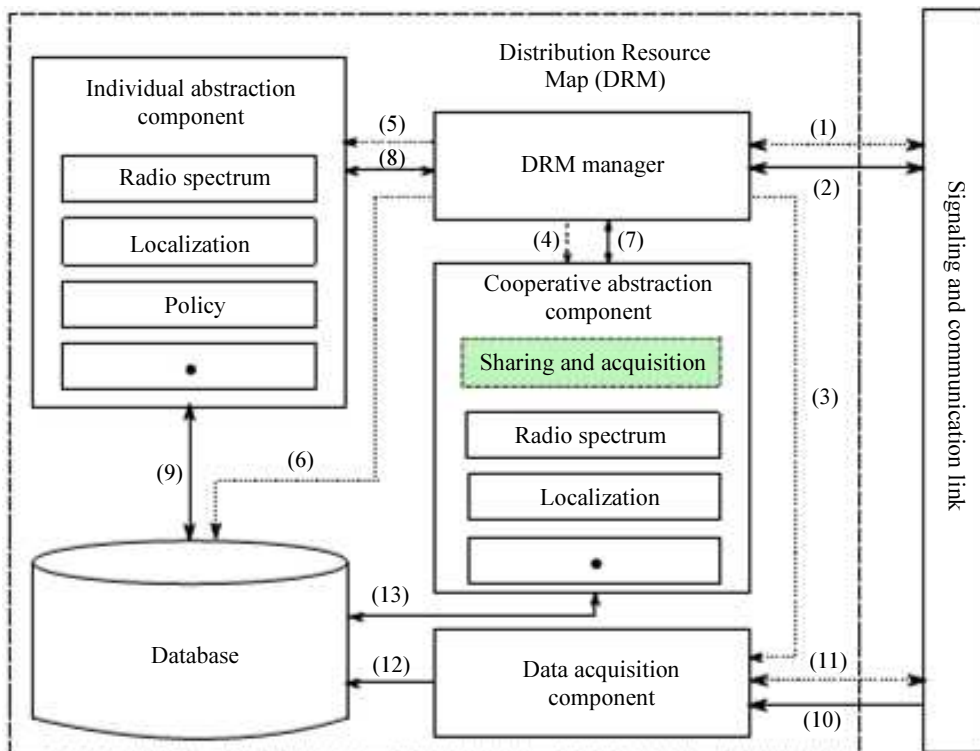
Distribution Resource Map (DRM)

Individual abstraction component

Radio spectrum

Localization

Policy

•

(5)

(8)

DRM manager

(1)

(2)

Signaling and communication link

(4)

(7)

Cooperative abstraction component

Sharing and acquisition

Radio spectrum

Localization

•

(3)

(9)

(6)

Database

(13)

(12)

Data acquisition component

(11)

(10)